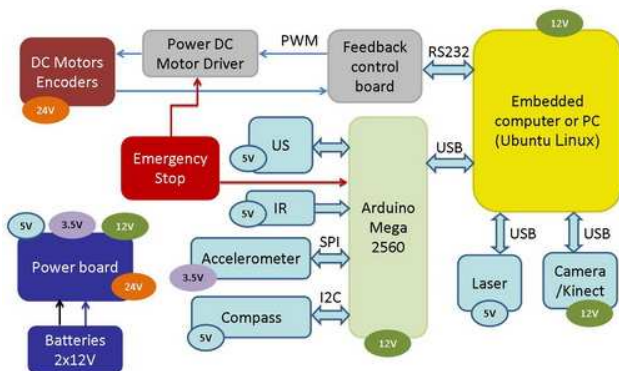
DC Motors Encoders
24V
Power DC Motor Driver
PWM
Feedback control board
RS232
12V
Embedded computer or PC (Ubuntu Linux)
Emergency Stop
US
5V
IR
5V
USB
Arduino Mega 2560
5V
3.5V
12V
Power board
24V
Accelerometer
3.5V
SPI
Compass
5V
I2C
12V
USB
USB
Laser
5V
Camera /Kinect
12V
Batteries 2x12V